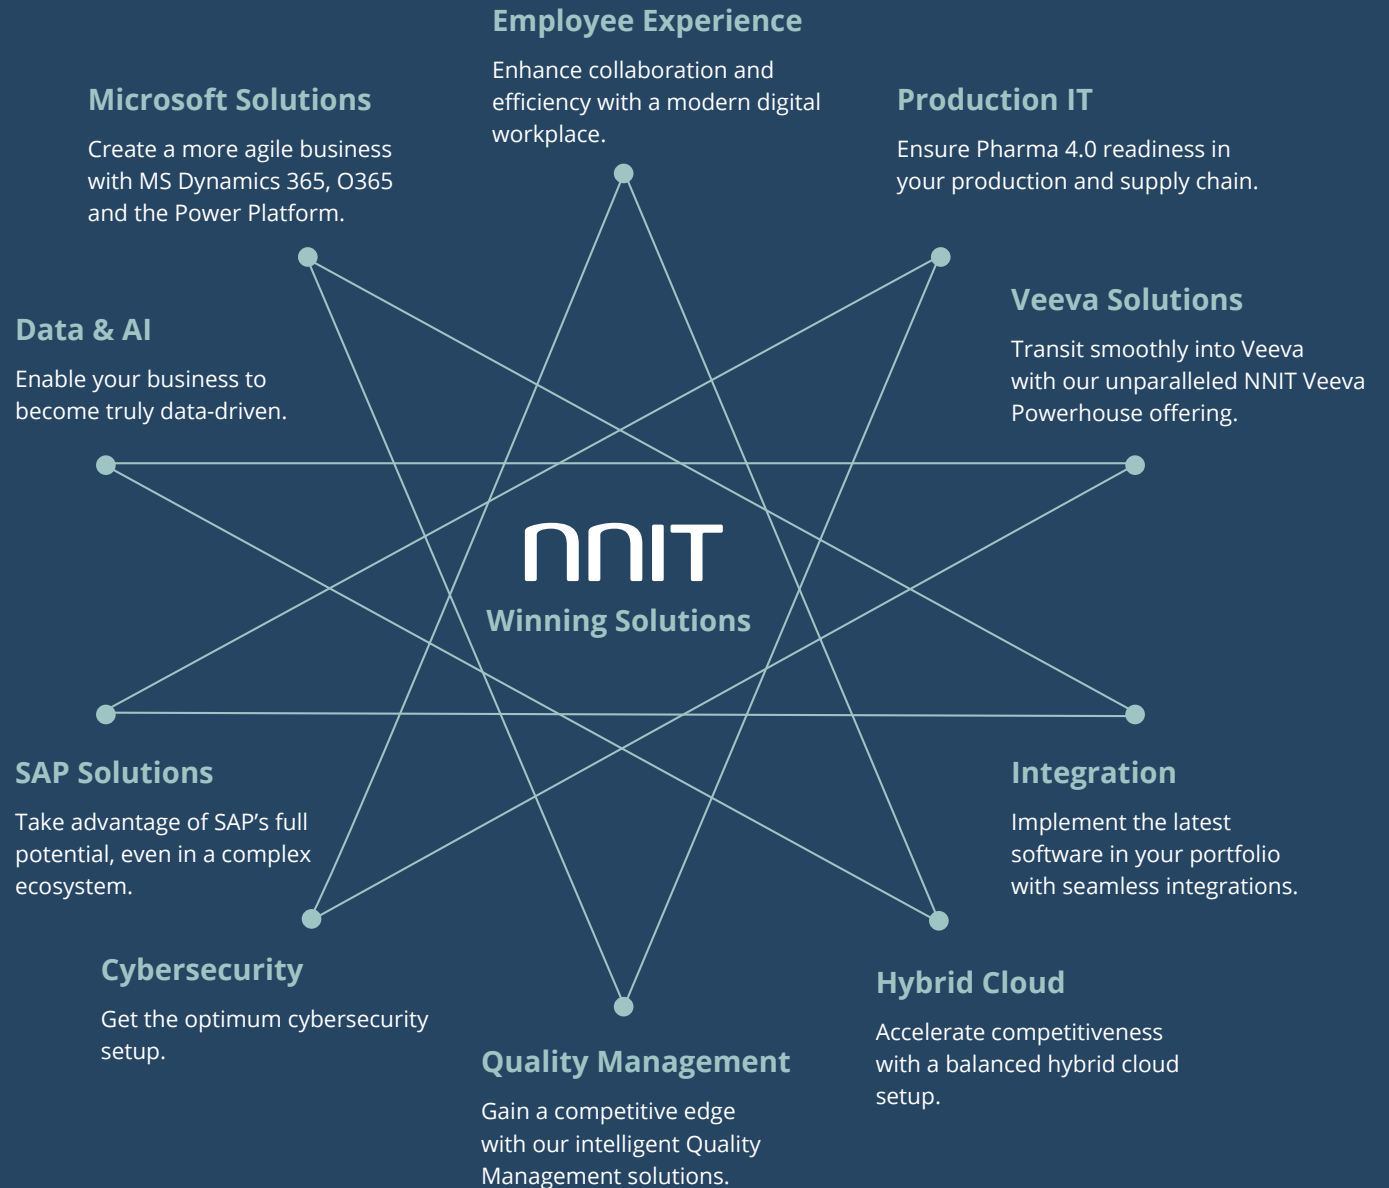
Employee Experience

Enhance collaboration and efficiency with a modern digital workplace.

Microsoft Solutions

Create a more agile business with MS Dynamics 365, O365 and the Power Platform.

Production IT

Ensure Pharma 4.0 readiness in your production and supply chain.

Veeva Solutions

Transit smoothly into Veeva with our unparalleled NNIT Veeva Powerhouse offering.

Data & AI

Enable your business to become truly data-driven.

NNIT

Winning Solutions

SAP Solutions

Take advantage of SAP's full potential, even in a complex ecosystem.

Integration

Implement the latest software in your portfolio with seamless integrations.

Cybersecurity

Get the optimum cybersecurity setup.

Hybrid Cloud

Accelerate competitiveness with a balanced hybrid cloud setup.

Quality Management

Gain a competitive edge with our intelligent Quality Management solutions.